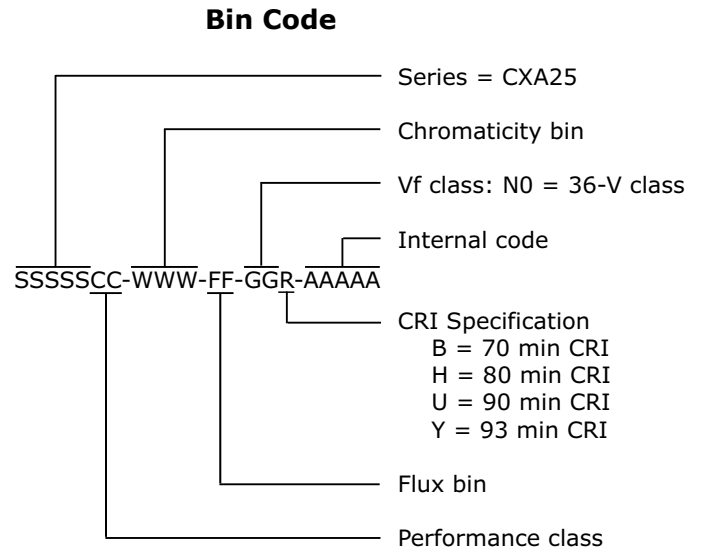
**Bin Code**

Series = CXA25

Chromaticity bin

Vf class: N0 = 36-V class

Internal code

SSSSSCC-WWW-FF-GGR-AAAAA

CRI Specification
B = 70 min CRI
H = 80 min CRI
U = 90 min CRI
Y = 93 min CRI

Flux bin

Performance class